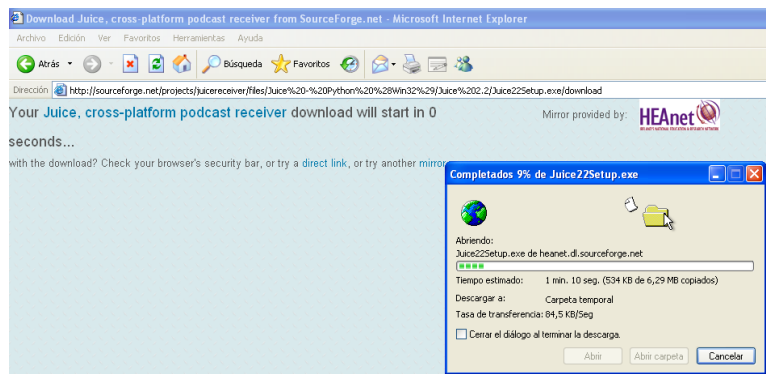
Download Juice, cross-platform podcast receiver from SourceForge.net - Microsoft Internet Explorer

Archivo Edición Ver Favoritos Herramientas Ayuda

Atrás Búsqueda Favoritos

Dirección http://sourceforge.net/projects/juicereceiver/files/Juice%20-%20Python%20%28Win32%29/Juice%202.2/Juice22Setup.exe/download

Your Juice, cross-platform podcast receiver download will start in 0 seconds...

Mirror provided by: HEAnet

with the download? Check your browser's security bar, or try a direct link, or try another mirror

Completados 9% de Juice22Setup.exe

Abriendo:
Juice22Setup.exe de heanet.dl.sourceforge.net

Tiempo estimado: 1 min. 10 seg. (534 KB de 6,29 MB copiados)

Descargar a: Carpeta temporal

Tasa de transferencia: 84,5 KB/Seg

Cerrar el diálogo al terminar la descarga.

Abrir Abrir carpeta Cancelar